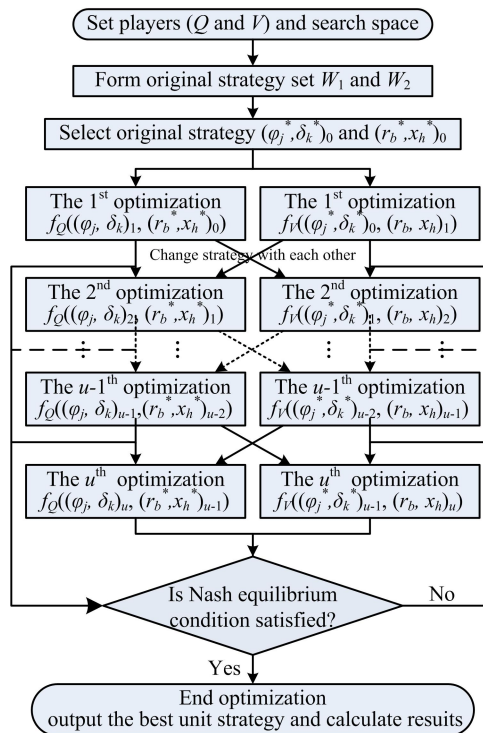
Set players ($Q$ and $V$) and search space

Form original strategy set $W_1$ and $W_2$

Select original strategy $(\varphi_j^*, \delta_k^*)_0$ and $(r_b^*, x_h^*)_0$

The 1$^{st}$ optimization $f_Q((\varphi_j, \delta_k)_1, (r_b^*, x_h^*)_0)$

The 1$^{st}$ optimization $f_V((\varphi_j^*, \delta_k^*)_0, (r_b, x_h)_1)$

Change strategy with each other

The 2$^{nd}$ optimization $f_Q((\varphi_j, \delta_k)_2, (r_b^*, x_h^*)_1)$

The 2$^{nd}$ optimization $f_V((\varphi_j^*, \delta_k^*)_1, (r_b, x_h)_2)$

The $u$-1$^{th}$ optimization $f_Q((\varphi_j, \delta_k)_{u-1}, (r_b^*, x_h^*)_{u-2})$

The $u$-1$^{th}$ optimization $f_V((\varphi_j^*, \delta_k^*)_{u-2}, (r_b, x_h)_{u-1})$

The $u^{th}$ optimization $f_Q((\varphi_j, \delta_k)_u, (r_b^*, x_h^*)_{u-1})$

The $u^{th}$ optimization $f_V((\varphi_j^*, \delta_k^*)_{u-1}, (r_b, x_h)_u)$

Is Nash equilibrium condition satisfied?

No

Yes

End optimization
output the best unit strategy and calculate resuits